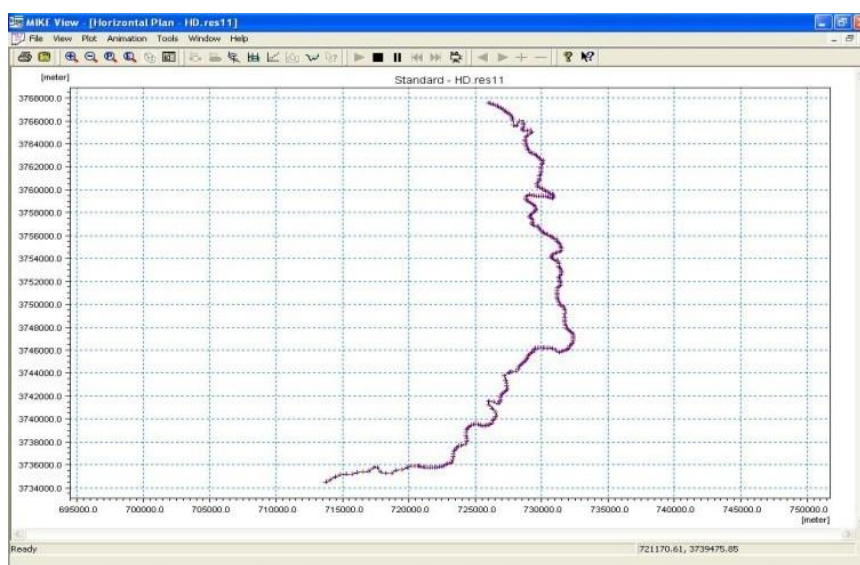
MIKE View - [Horizontal Plan - HD.res11]
File View Plot Animation Tools Window Help

[meter]
Standard - HD.res11

3768000.0
3766000.0
3764000.0
3762000.0
3760000.0
3758000.0
3756000.0
3754000.0
3752000.0
3750000.0
3748000.0
3746000.0
3744000.0
3742000.0
3740000.0
3738000.0
3736000.0
3734000.0

695000.0 700000.0 705000.0 710000.0 715000.0 720000.0 725000.0 730000.0 735000.0 740000.0 745000.0 750000.0
[meter]

Ready
721170.61, 3739475.85